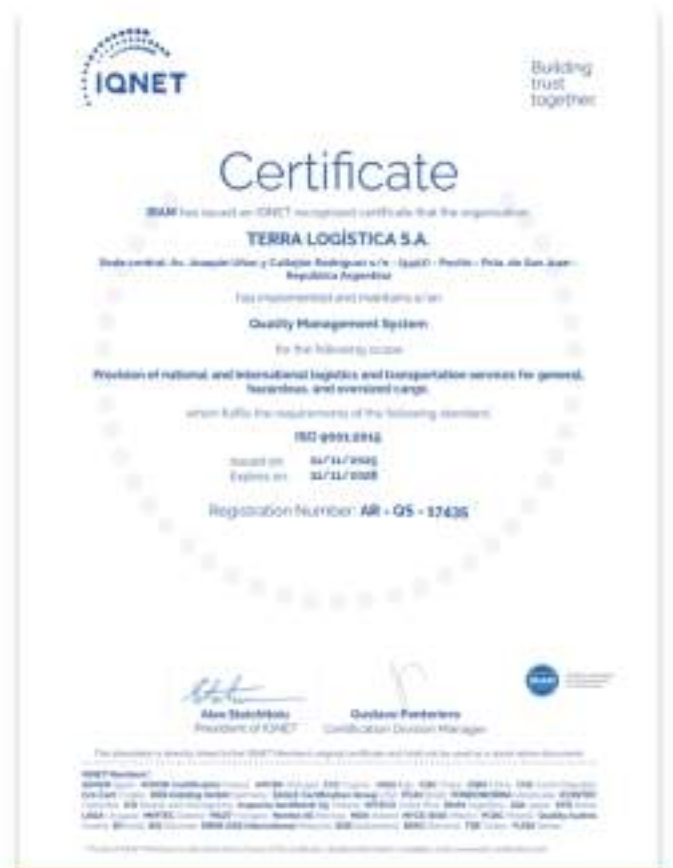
IQNET

Building trust together

Certificate

IRAM has issued an IQNET recognized certificate that the organization:

TERRA LOGÍSTICA S.A.

Sede central: Av. Joaquín Uñac y Callejón Rodríguez s/n - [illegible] - Pocito - Pcia. de San Juan - República Argentina

has implemented and maintains a/an

Quality Management System

for the following scope:

Provision of national and international logistics and transportation services for general, hazardous, and oversized cargo.

which fulfils the requirements of the following standard:

ISO 9001:2015

Issued on: 21/11/2025
Expires on: 21/11/2028

Registration Number: AR - QS - 17436

Alex Stoichitoiu
President of IQNET

Gustavo Panterano
Certification Division Manager

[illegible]

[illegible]

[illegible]